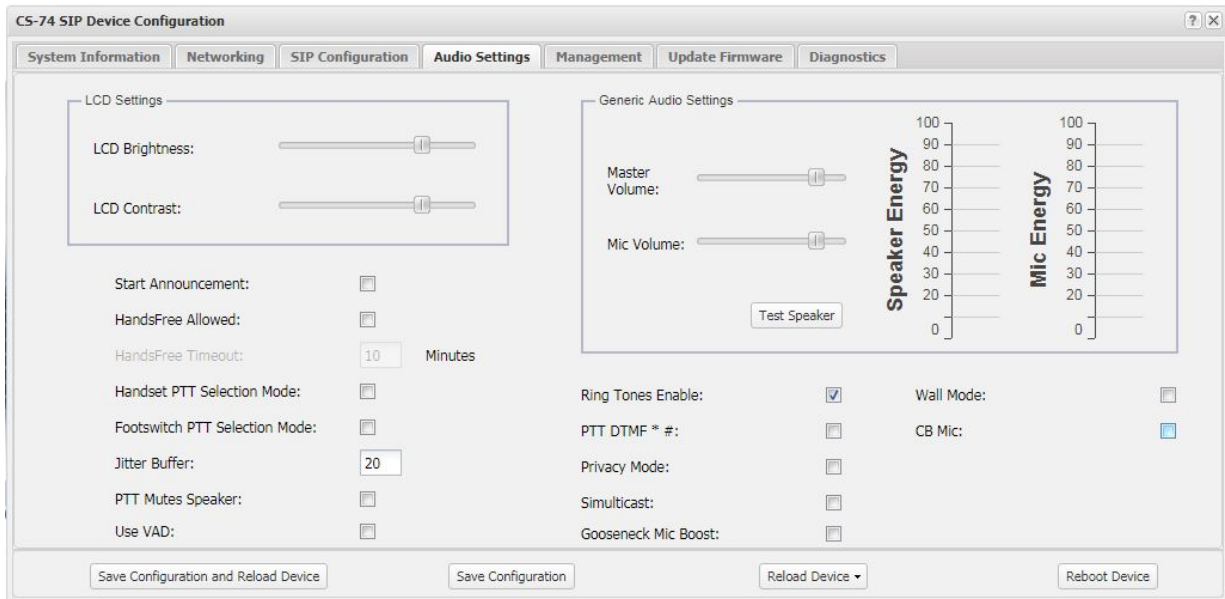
CS-74 SIP Device Configuration

? X

System Information | Networking | SIP Configuration | Audio Settings | Management | Update Firmware | Diagnostics

LCD Settings

LCD Brightness:

LCD Contrast:

Generic Audio Settings

Master Volume:

Mic Volume:

Test Speaker

Speaker Energy

100
90
80
70
60
50
40
30
20
0

Mic Energy

100
90
80
70
60
50
40
30
20
0

Start Announcement:

HandsFree Allowed:

HandsFree Timeout: 10 Minutes

Handset PTT Selection Mode:

Footswitch PTT Selection Mode:

Jitter Buffer: 20

PTT Mutes Speaker:

Use VAD:

Ring Tones Enable:

PTT DTMF * #:

Privacy Mode:

Simulticast:

Gooseneck Mic Boost:

Wall Mode:

CB Mic:

Save Configuration and Reload Device

Save Configuration

Reload Device ▾

Reboot Device